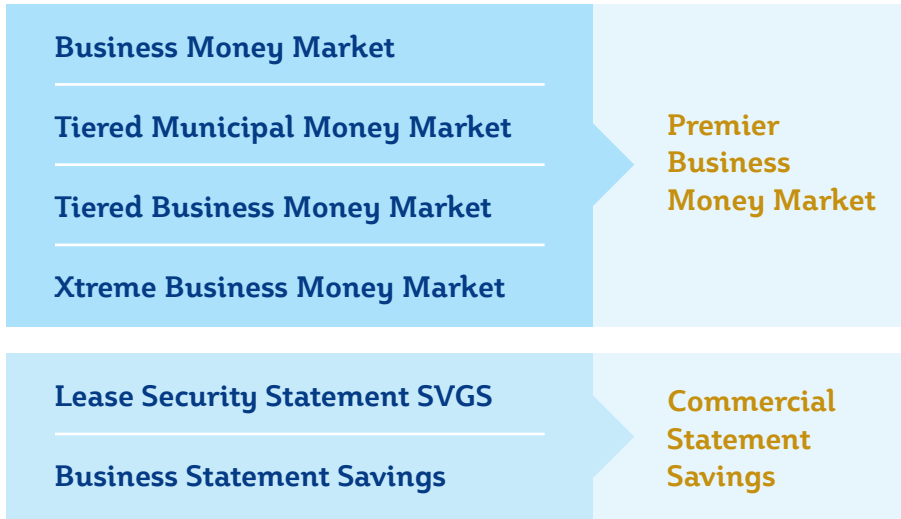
Business Money Market

Tiered Municipal Money Market

Tiered Business Money Market

Xtreme Business Money Market

Premier Business Money Market

Lease Security Statement SVGS

Business Statement Savings

Commercial Statement Savings